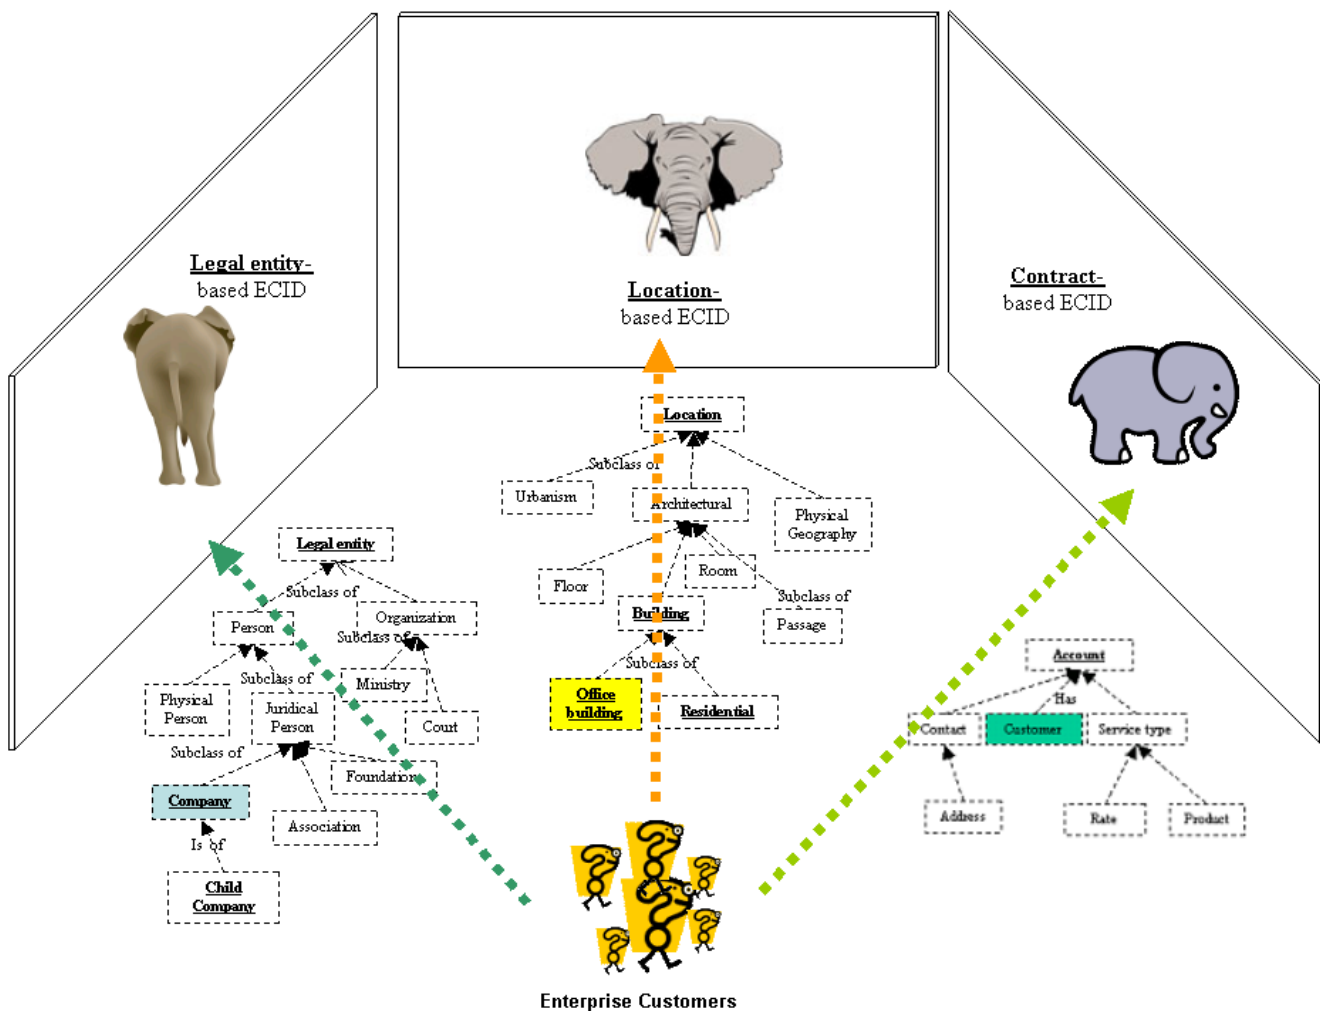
Legal entity-
based ECID

Location-
based ECID

Contract-
based ECID

Legal entity
Subclass of
Person
Organization
Subclass of
Physical Person
Subclass of
Ministry
Juridical Person
Court
Subclass of
Foundation
Company
Association
Is of
Child Company

Location
Subclass of
Urbanism
Architectural
Physical Geography
Floor
Room
Subclass of
Building
Passage
Subclass of
Office building
Residential

Account
Has
Contact
Customer
Service type
Address
Rate
Product

Enterprise Customers